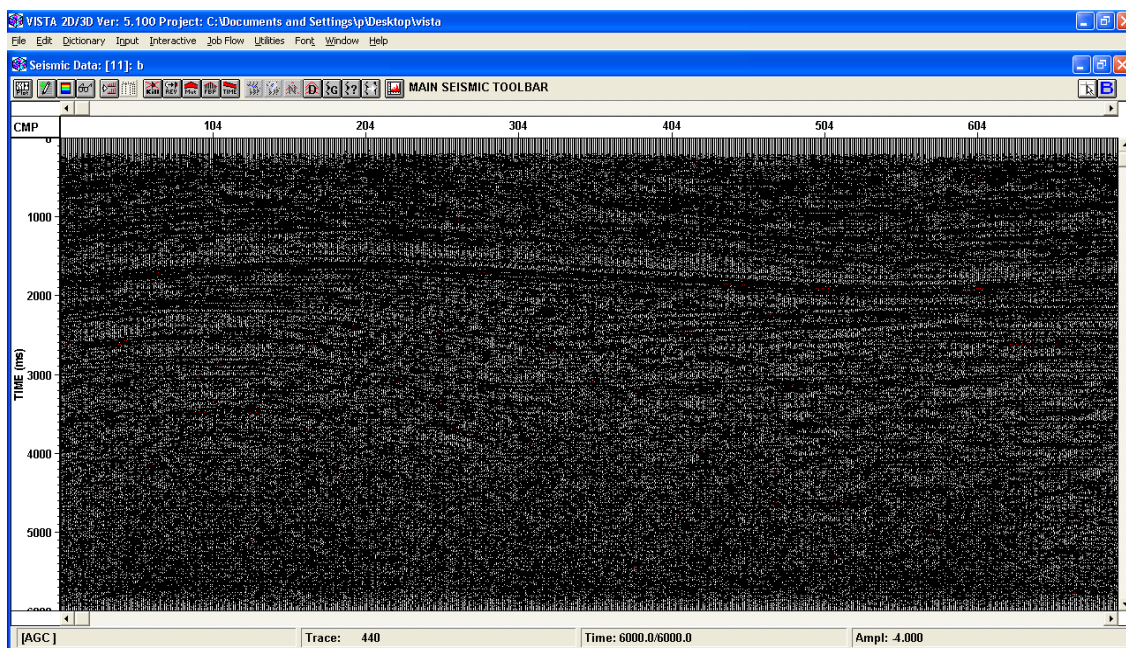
VISTA 2D/3D Ver: 5.100 Project: C:\Documents and Settings\p\Desktop\vista

File Edit Dictionary Input Interactive Job Flow Utilities Font Window Help

Seismic Data: [11]: b

MAIN SEISMIC TOOLBAR

CMP 104 204 304 404 504 604

0

1000

2000

3000

4000

5000

6000

TIME (ms)

[AGC] Trace: 440 Time: 6000.0/6000.0 Ampl: -4.000